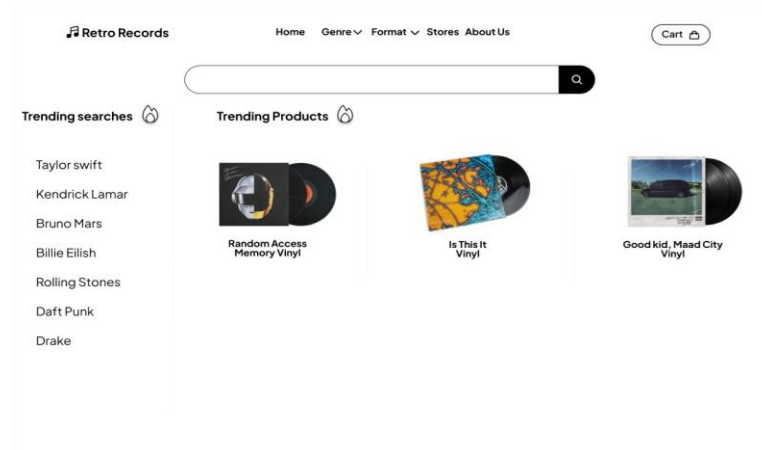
Retro Records

Home Genre Format Stores About Us

Cart

Trending searches

Taylor swift

Kendrick Lamar

Bruno Mars

Billie Eilish

Rolling Stones

Daft Punk

Drake

Trending Products

Random Access Memory Vinyl

Is This It Vinyl

Good kid, Maad City Vinyl